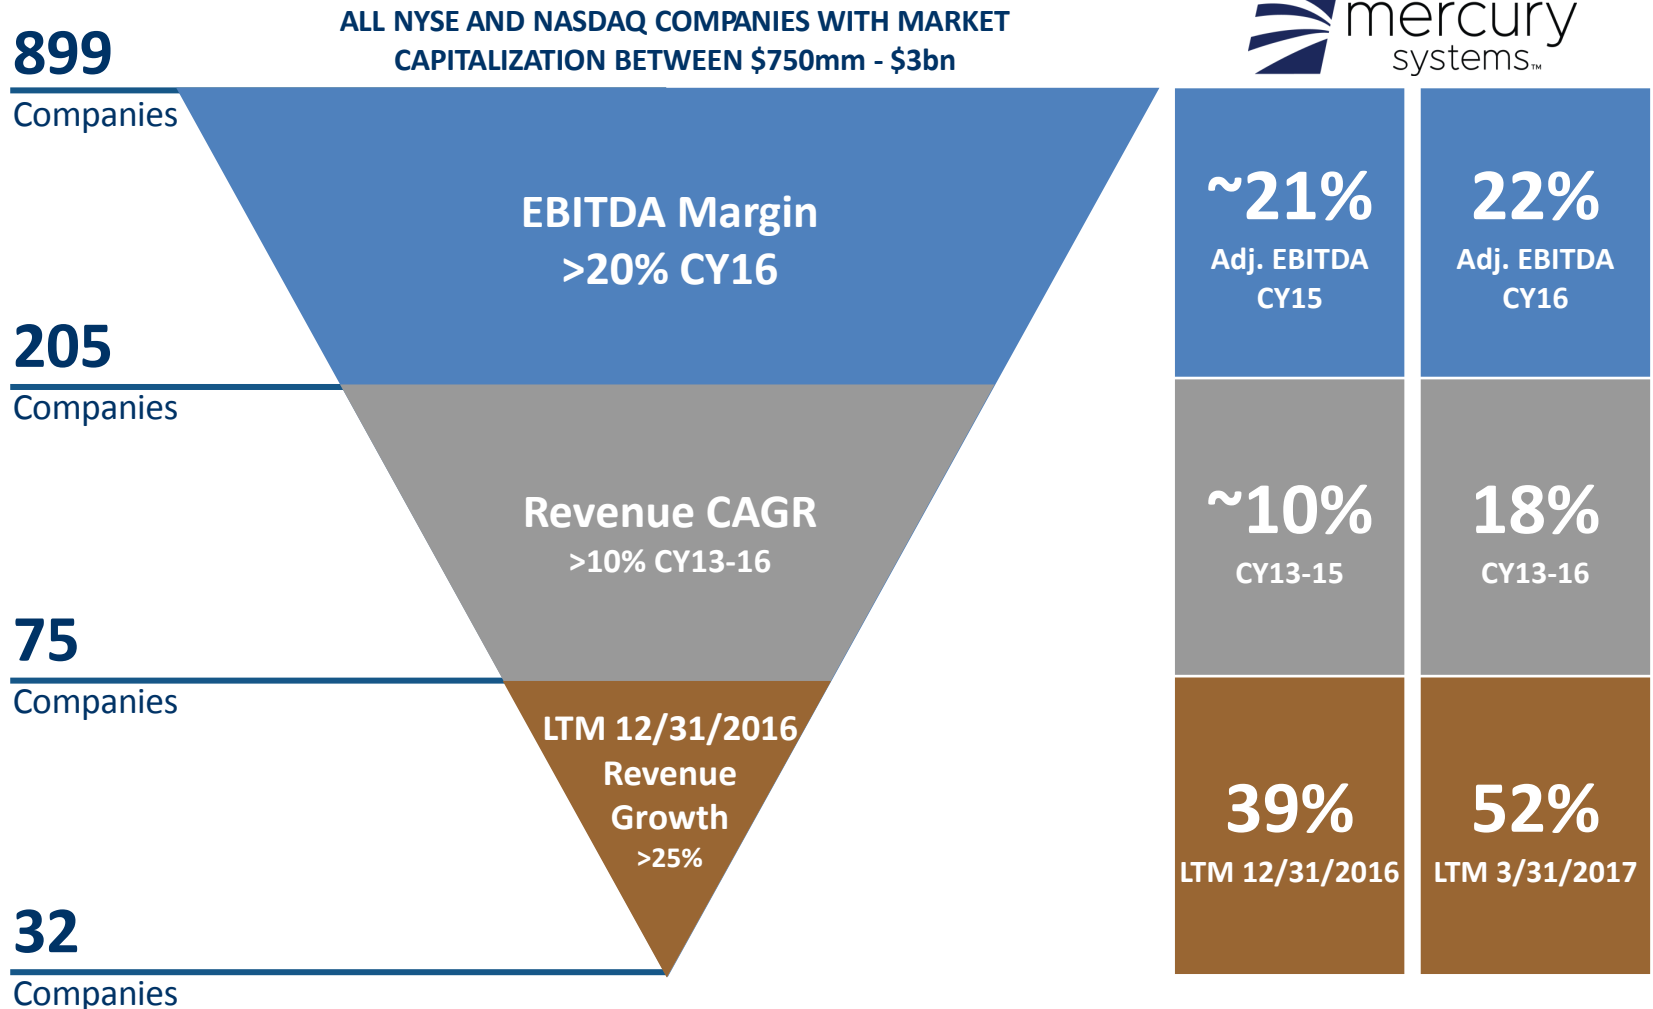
ALL NYSE AND NASDAQ COMPANIES WITH MARKET CAPITALIZATION BETWEEN \$750mm - \$3bn

mercury systems™

899
Companies

EBITDA Margin
>20% CY16

205
Companies

Revenue CAGR
>10% CY13-16

75
Companies

LTM 12/31/2016
Revenue
Growth
>25%

32
Companies

~21%
Adj. EBITDA
CY15

22%
Adj. EBITDA
CY16

~10%
CY13-15

18%
CY13-16

39%
LTM 12/31/2016

52%
LTM 3/31/2017